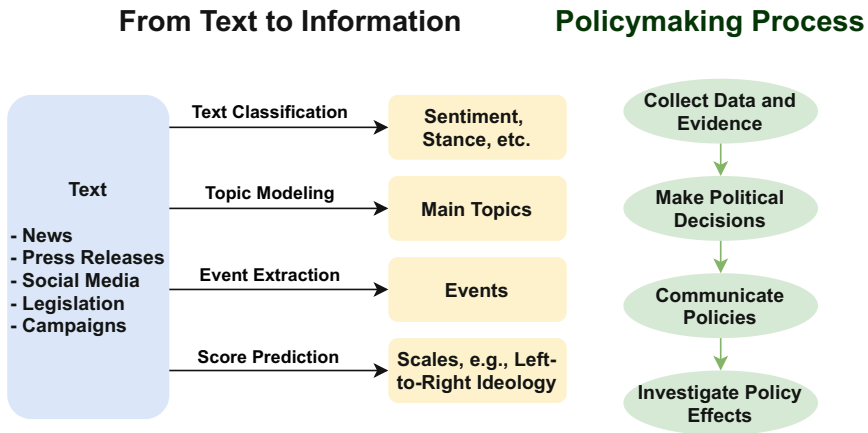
From Text to Information

Text

- News
- Press Releases
- Social Media
- Legislation
- Campaigns

Text Classification

Sentiment, Stance, etc.

Topic Modeling

Main Topics

Event Extraction

Events

Score Prediction

Scales, e.g., Left-to-Right Ideology

Policymaking Process

Collect Data and Evidence

Make Political Decisions

Communicate Policies

Investigate Policy Effects